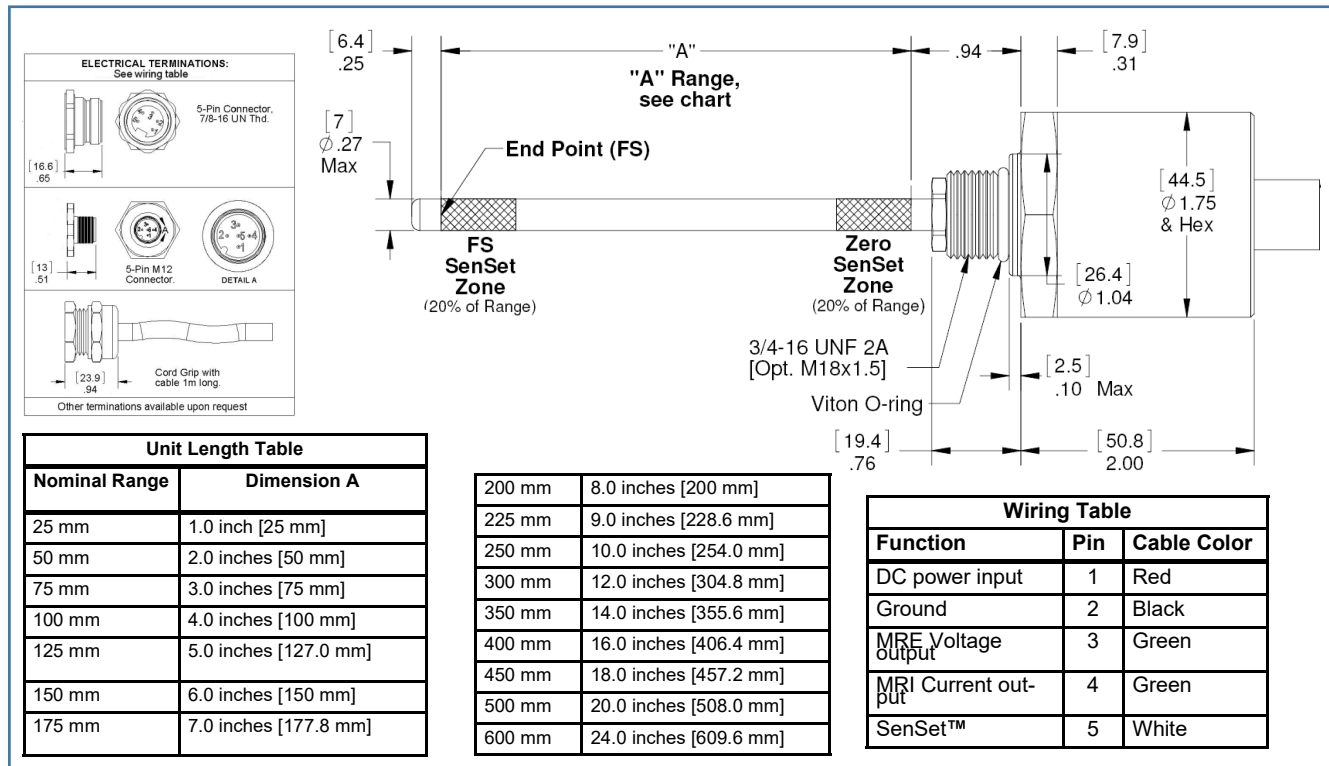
ELECTRICAL TERMINATIONS:
See wiring table

5-Pin Connector, 7/8-16 UN Thd.

[16.6]
.65

[13]
.51

5-Pin M12 Connector.

DETAIL A

3 2 5 4 1

[23.9]
.94

Cord Grip with cable 1m long.

Other terminations available upon request

[6.4]
.25

"A"

"A" Range, see chart

.94

[7.9]
.31

[7]
$\varnothing$.27
Max

End Point (FS)

[44.5]
$\varnothing$1.75
& Hex

FS
SenSet
Zone
(20% of Range)

Zero
SenSet
Zone
(20% of Range)

[26.4]
$\varnothing$1.04

3/4-16 UNF 2A
[Opt. M18x1.5]

[2.5]
.10 Max

Viton O-ring

[19.4]
.76

[50.8]
2.00

| Unit Length Table | |
|---|---|
| Nominal Range | Dimension A |
| 25 mm | 1.0 inch [25 mm] |
| 50 mm | 2.0 inches [50 mm] |
| 75 mm | 3.0 inches [75 mm] |
| 100 mm | 4.0 inches [100 mm] |
| 125 mm | 5.0 inches [127.0 mm] |
| 150 mm | 6.0 inches [150 mm] |
| 175 mm | 7.0 inches [177.8 mm] |

| | |
|---|---|
| 200 mm | 8.0 inches [200 mm] |
| 225 mm | 9.0 inches [228.6 mm] |
| 250 mm | 10.0 inches [254.0 mm] |
| 300 mm | 12.0 inches [304.8 mm] |
| 350 mm | 14.0 inches [355.6 mm] |
| 400 mm | 16.0 inches [406.4 mm] |
| 450 mm | 18.0 inches [457.2 mm] |
| 500 mm | 20.0 inches [508.0 mm] |
| 600 mm | 24.0 inches [609.6 mm] |

| Wiring Table | | |
|---|---|---|
| Function | Pin | Cable Color |
| DC power input | 1 | Red |
| Ground | 2 | Black |
| MRE Voltage output | 3 | Green |
| MRI Current output | 4 | Green |
| SenSet™ | 5 | White |